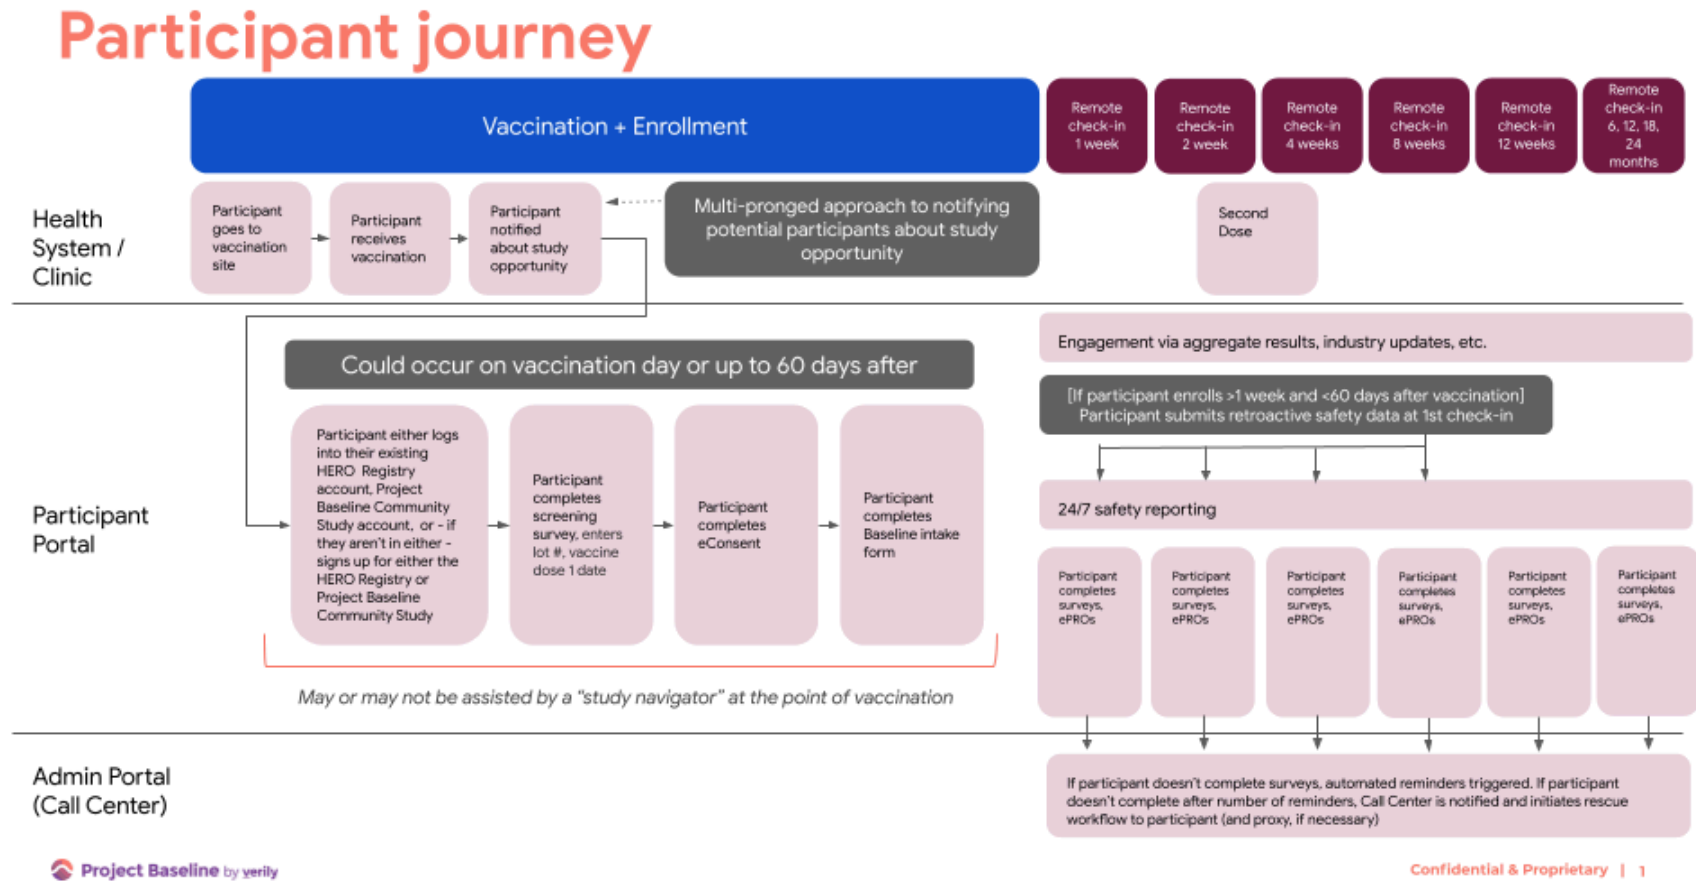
Participant journey

Vaccination + Enrollment

Remote check-in 1 week

Remote check-in 2 week

Remote check-in 4 weeks

Remote check-in 8 weeks

Remote check-in 12 weeks

Remote check-in 6, 12, 18, 24 months

Health System / Clinic

Participant goes to vaccination site

Participant receives vaccination

Participant notified about study opportunity

Multi-pronged approach to notifying potential participants about study opportunity

Second Dose

Participant Portal

Engagement via aggregate results, industry updates, etc.

Could occur on vaccination day or up to 60 days after

[If participant enrolls >1 week and <60 days after vaccination] Participant submits retroactive safety data at 1st check-in

Participant either logs into their existing HERO Registry account, Project Baseline Community Study account, or - if they aren't in either - signs up for either the HERO Registry or Project Baseline Community Study

Participant completes screening survey, enters lot #, vaccine dose 1 date

Participant completes eConsent

Participant completes Baseline intake form

24/7 safety reporting

Participant completes surveys, ePROs

Participant completes surveys, ePROs

Participant completes surveys, ePROs

Participant completes surveys, ePROs

Participant completes surveys, ePROs

Participant completes surveys, ePROs

May or may not be assisted by a "study navigator" at the point of vaccination

Admin Portal (Call Center)

If participant doesn't complete surveys, automated reminders triggered. If participant doesn't complete after number of reminders, Call Center is notified and initiates rescue workflow to participant (and proxy, if necessary)

Project Baseline by verily

Confidential & Proprietary | 1